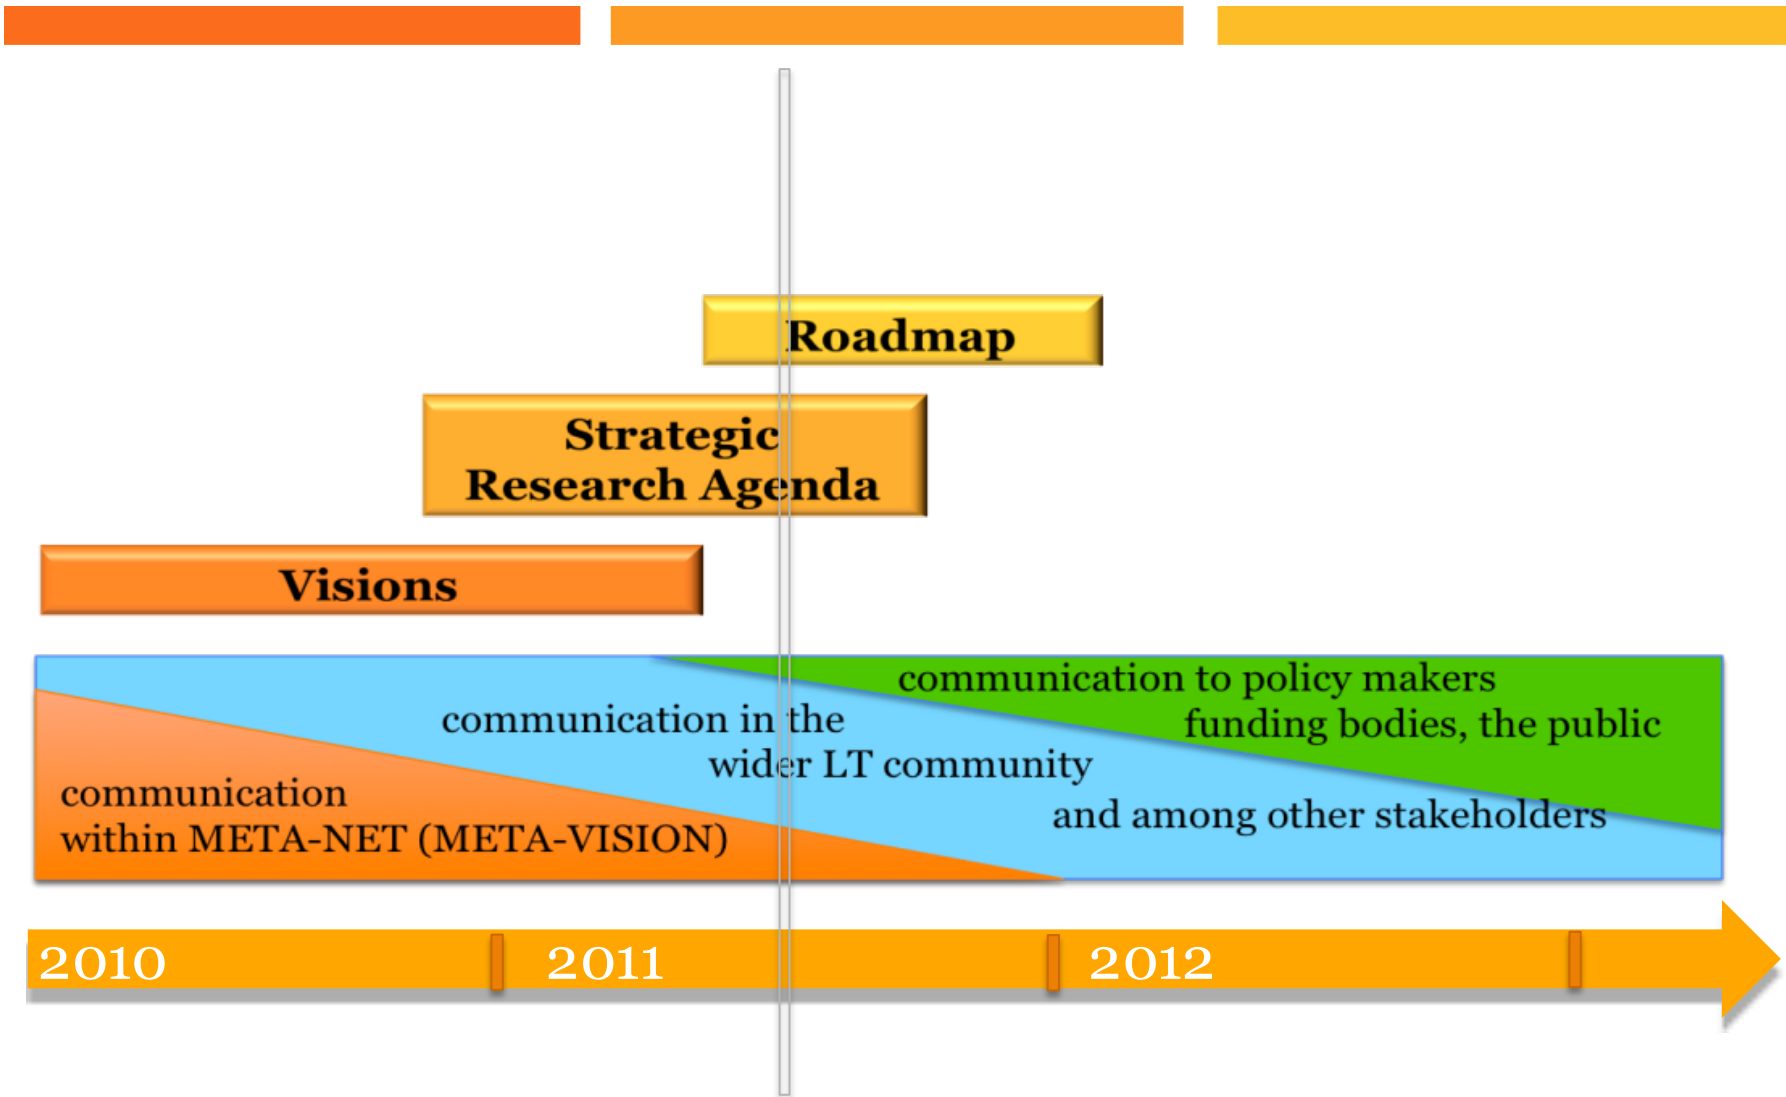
Roadmap

Strategic Research Agenda

Visions

communication to policy makers funding bodies, the public

communication in the wider LT community and among other stakeholders

communication within META-NET (META-VISION)

2010

2011

2012